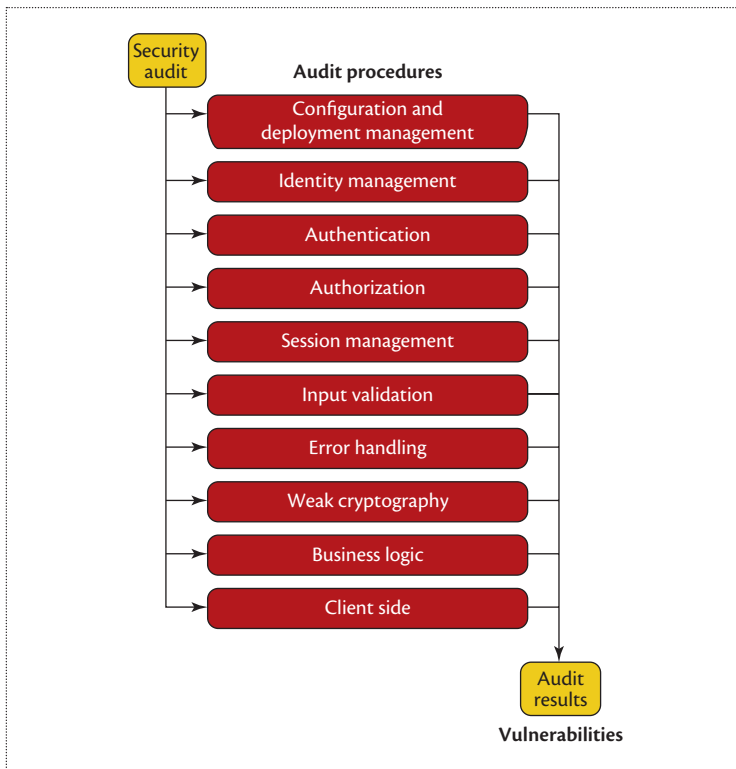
Security audit

Audit procedures

Configuration and deployment management

Identity management

Authentication

Authorization

Session management

Input validation

Error handling

Weak cryptography

Business logic

Client side

Audit results

Vulnerabilities